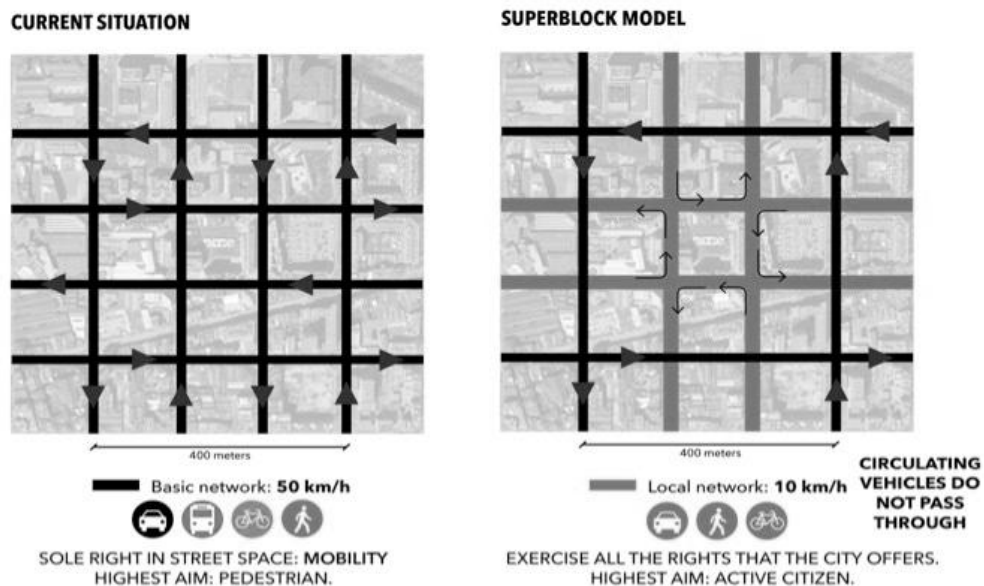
CURRENT SITUATION

400 meters

Basic network: 50 km/h

SOLE RIGHT IN STREET SPACE: MOBILITY
HIGHEST AIM: PEDESTRIAN.

SUPERBLOCK MODEL

400 meters

Local network: 10 km/h

CIRCULATING VEHICLES DO NOT PASS THROUGH

EXERCISE ALL THE RIGHTS THAT THE CITY OFFERS.
HIGHEST AIM: ACTIVE CITIZEN.